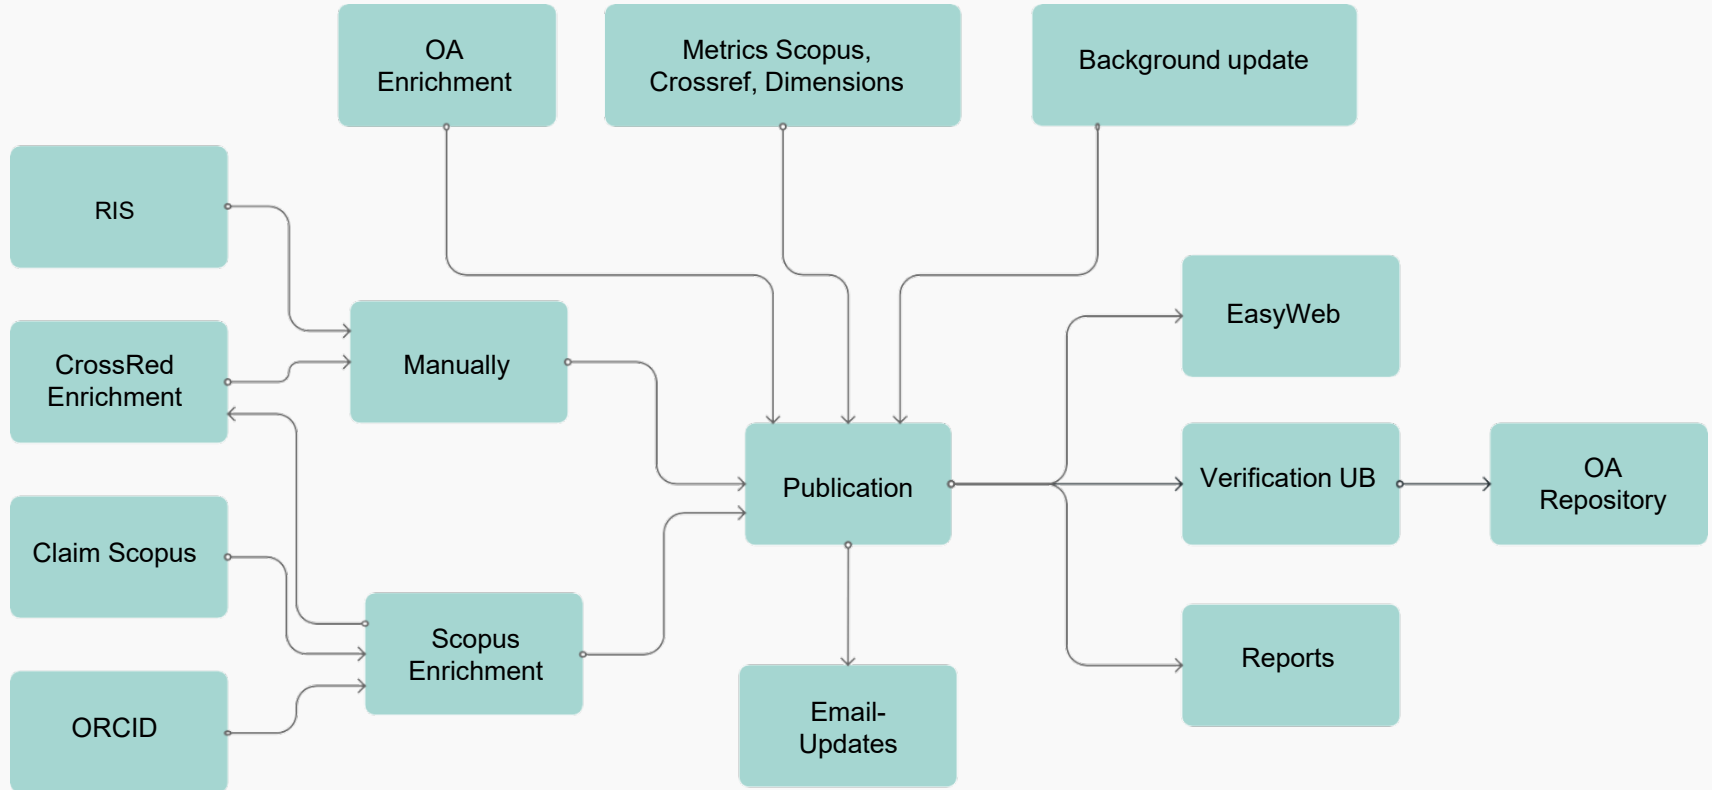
OA Enrichment

Metrics Scopus, Crossref, Dimensions

Background update

RIS

CrossRed Enrichment

Claim Scopus

ORCID

Manually

Scopus Enrichment

Publication

Email-Updates

EasyWeb

Verification UB

Reports

OA Repository